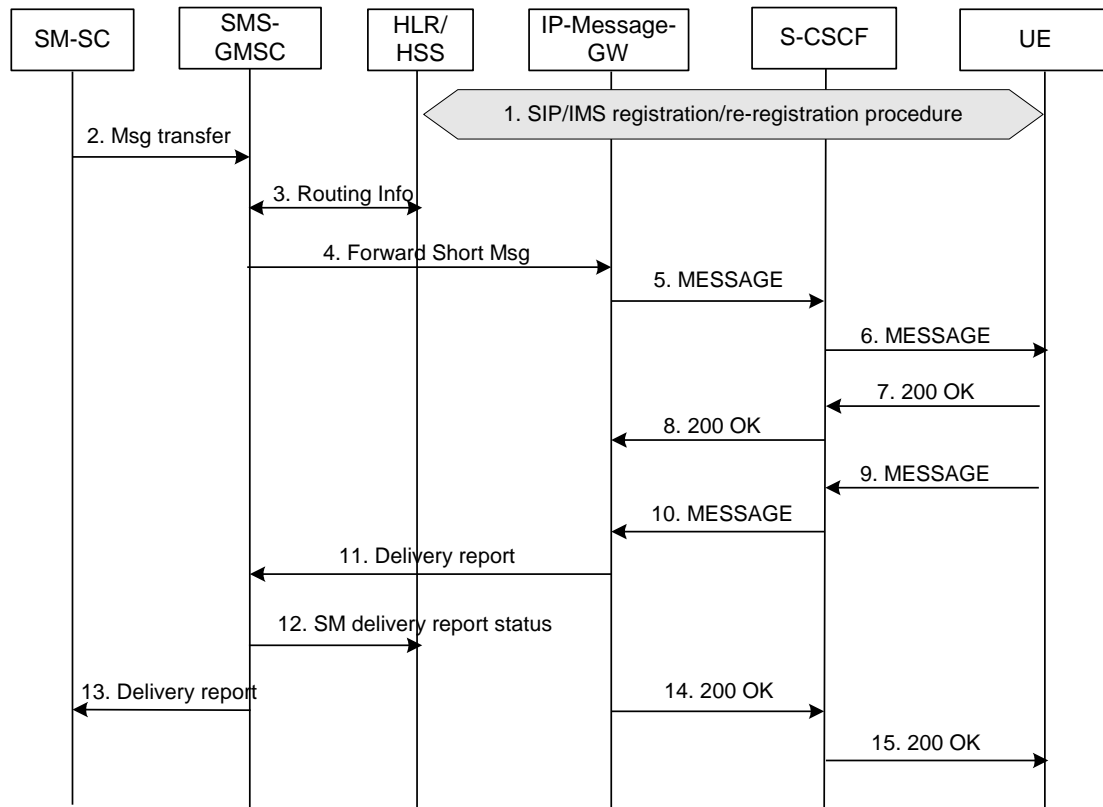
SM-SC

SMS-GMSC

HLR/ HSS

IP-Message-GW

S-CSCF

UE

1. SIP/IMS registration/re-registration procedure

2. Msg transfer

3. Routing Info

4. Forward Short Msg

5. MESSAGE

6. MESSAGE

7. 200 OK

8. 200 OK

9. MESSAGE

10. MESSAGE

11. Delivery report

12. SM delivery report status

13. Delivery report

14. 200 OK

15. 200 OK